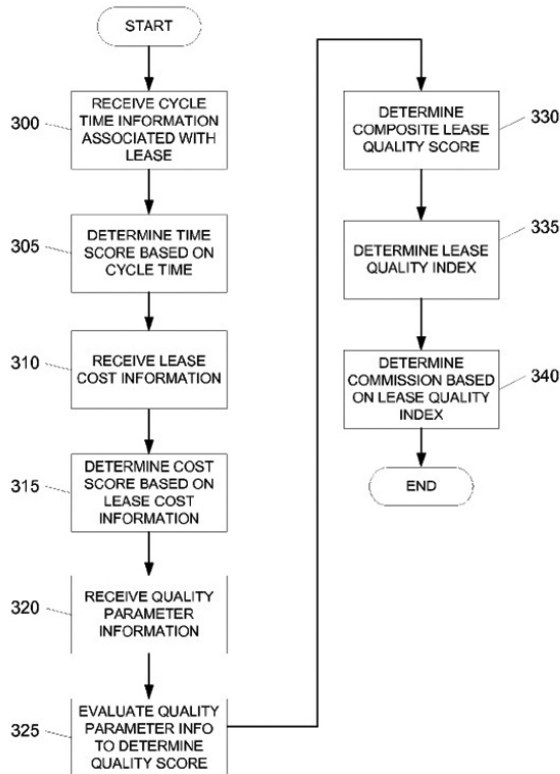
START

300 RECEIVE CYCLE TIME INFORMATION ASSOCIATED WITH LEASE

305 DETERMINE TIME SCORE BASED ON CYCLE TIME

310 RECEIVE LEASE COST INFORMATION

315 DETERMINE COST SCORE BASED ON LEASE COST INFORMATION

320 RECEIVE QUALITY PARAMETER INFORMATION

325 EVALUATE QUALITY PARAMETER INFO TO DETERMINE QUALITY SCORE

330 DETERMINE COMPOSITE LEASE QUALITY SCORE

335 DETERMINE LEASE QUALITY INDEX

340 DETERMINE COMMISSION BASED ON LEASE QUALITY INDEX

END